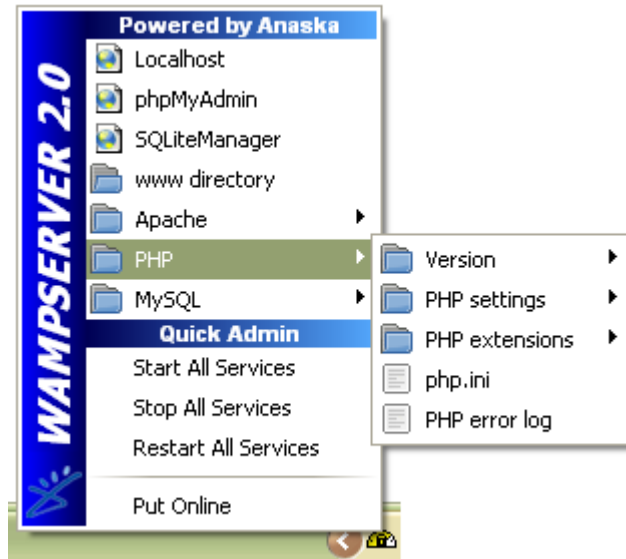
WAMPSERVER 2.0

Powered by Anaska
Localhost
phpMyAdmin
SQLiteManager
www directory
Apache
PHP
MySQL
Quick Admin
Start All Services
Stop All Services
Restart All Services
Put Online

Version
PHP settings
PHP extensions
php.ini
PHP error log